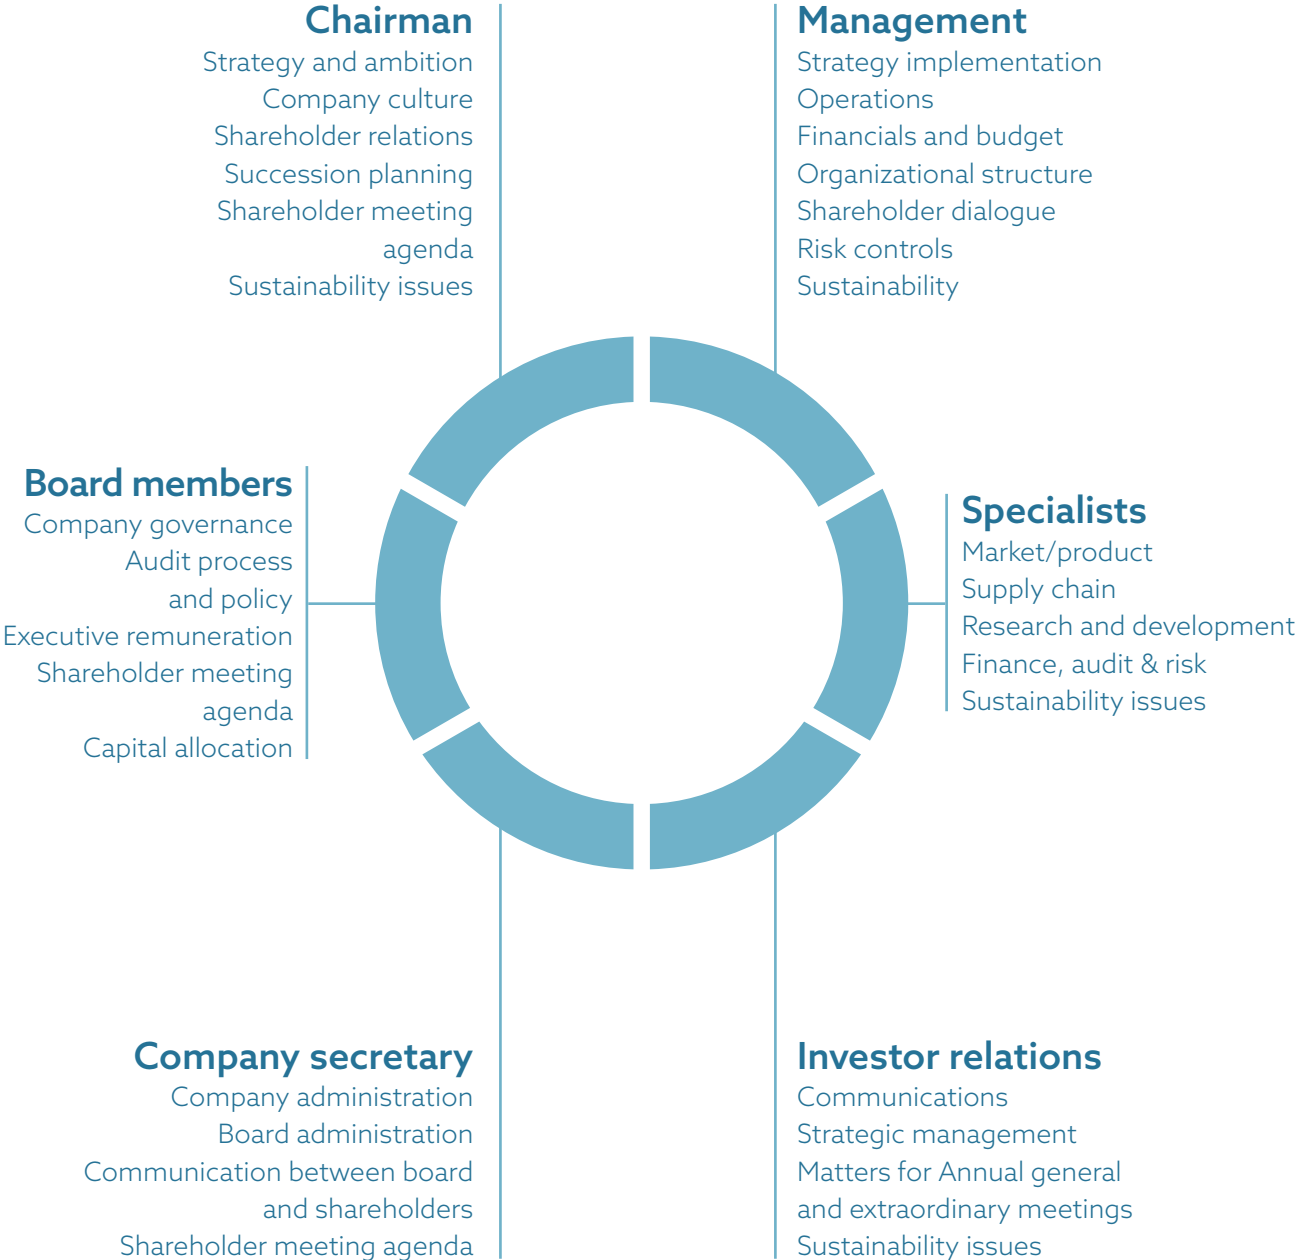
Chairman
Strategy and ambition
Company culture
Shareholder relations
Succession planning
Shareholder meeting agenda
Sustainability issues

Management
Strategy implementation
Operations
Financials and budget
Organizational structure
Shareholder dialogue
Risk controls
Sustainability

Board members
Company governance
Audit process and policy
Executive remuneration
Shareholder meeting agenda
Capital allocation

Specialists
Market/product
Supply chain
Research and development
Finance, audit & risk
Sustainability issues

Company secretary
Company administration
Board administration
Communication between board and shareholders
Shareholder meeting agenda

Investor relations
Communications
Strategic management
Matters for Annual general and extraordinary meetings
Sustainability issues